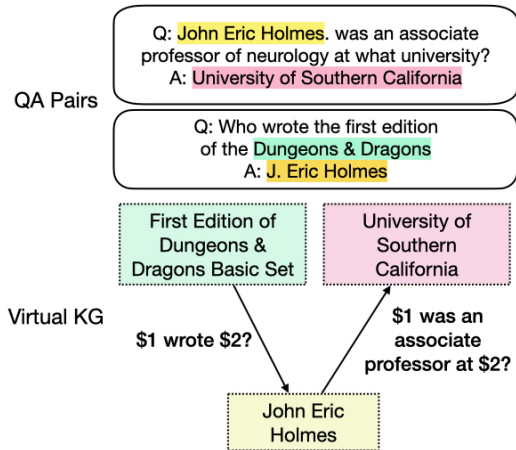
QA Pairs

Q: John Eric Holmes. was an associate professor of neurology at what university?
A: University of Southern California

Q: Who wrote the first edition of the Dungeons & Dragons
A: J. Eric Holmes

Virtual KG

First Edition of Dungeons & Dragons Basic Set

University of Southern California

\$1 wrote \$2?

\$1 was an associate professor at \$2?

John Eric Holmes